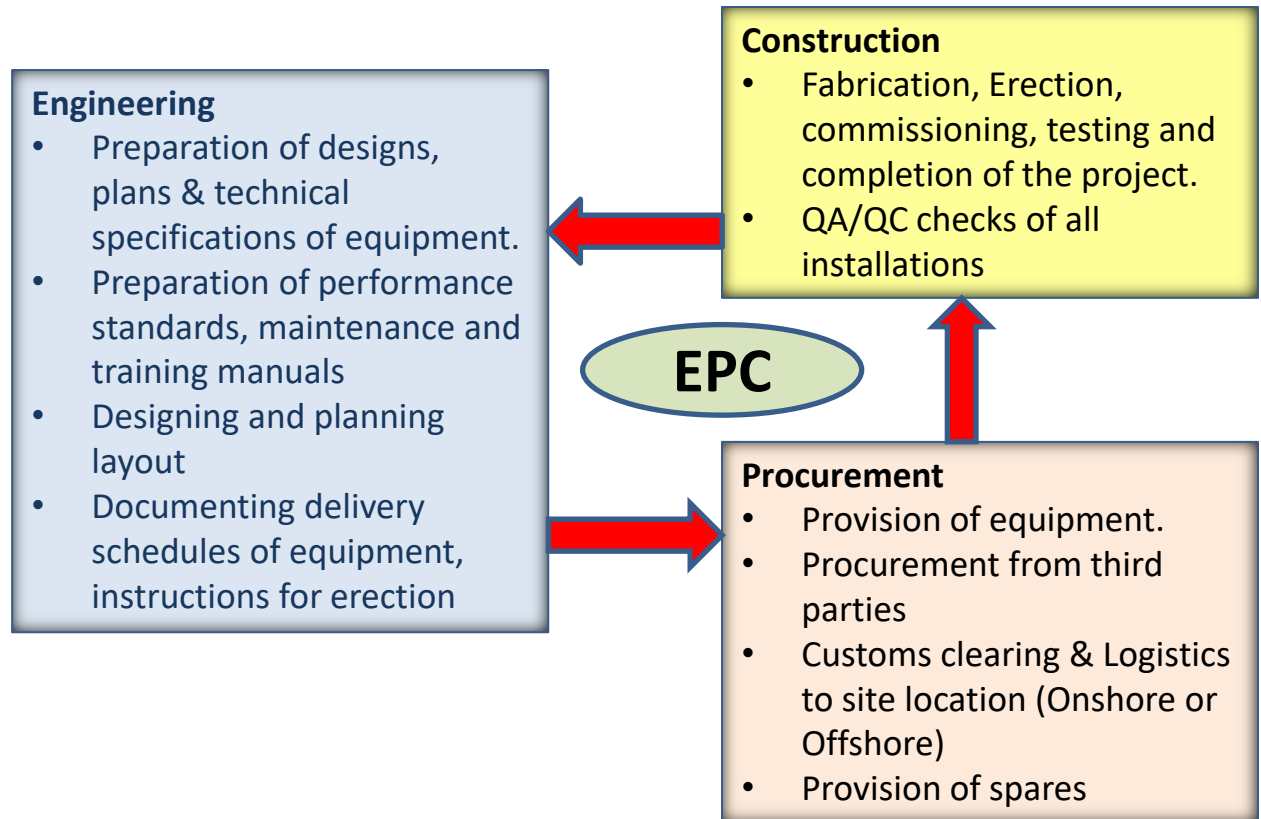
Construction
• Fabrication, Erection, commissioning, testing and completion of the project.
• QA/QC checks of all installations

Engineering
• Preparation of designs, plans & technical specifications of equipment.
• Preparation of performance standards, maintenance and training manuals
• Designing and planning layout
• Documenting delivery schedules of equipment, instructions for erection

EPC

Procurement
• Provision of equipment.
• Procurement from third parties
• Customs clearing & Logistics to site location (Onshore or Offshore)
• Provision of spares